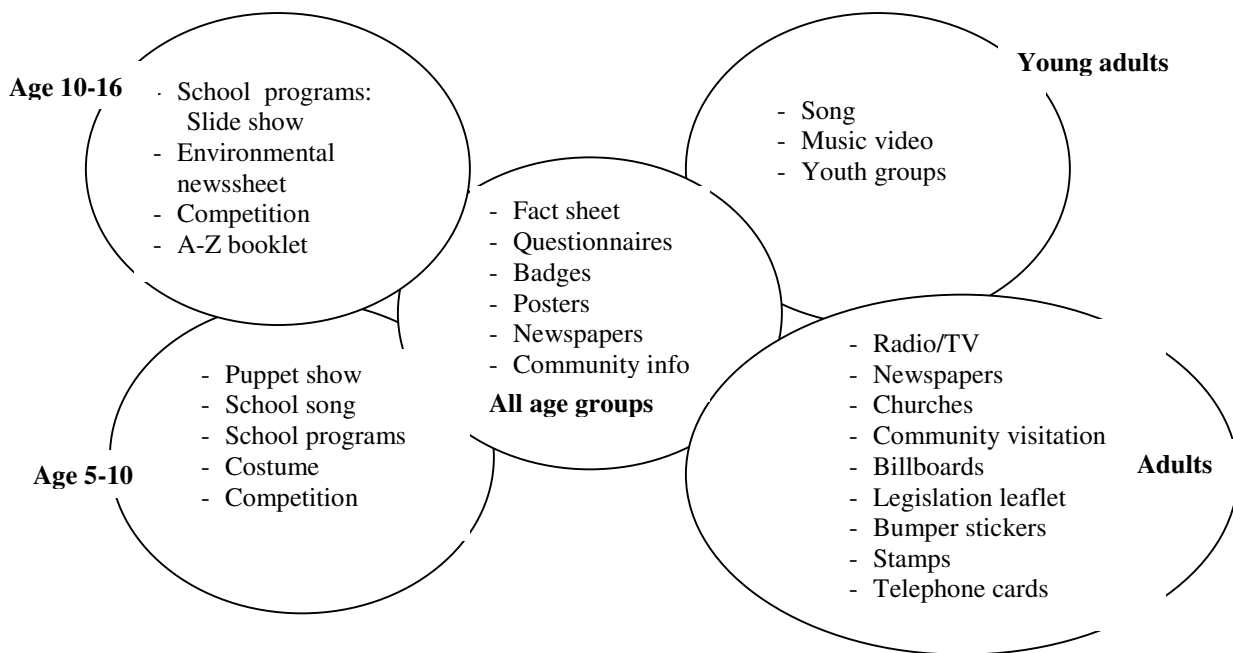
Age 10-16

- School programs: Slide show
- Environmental newssheet
- Competition
- A-Z booklet

Young adults

- Song
- Music video
- Youth groups

- Fact sheet
- Questionnaires
- Badges
- Posters
- Newspapers
- Community info

All age groups

- Puppet show
- School song
- School programs
- Costume
- Competition

Age 5-10

- Radio/TV
- Newspapers
- Churches
- Community visitation
- Billboards
- Legislation leaflet
- Bumper stickers
- Stamps
- Telephone cards

Adults